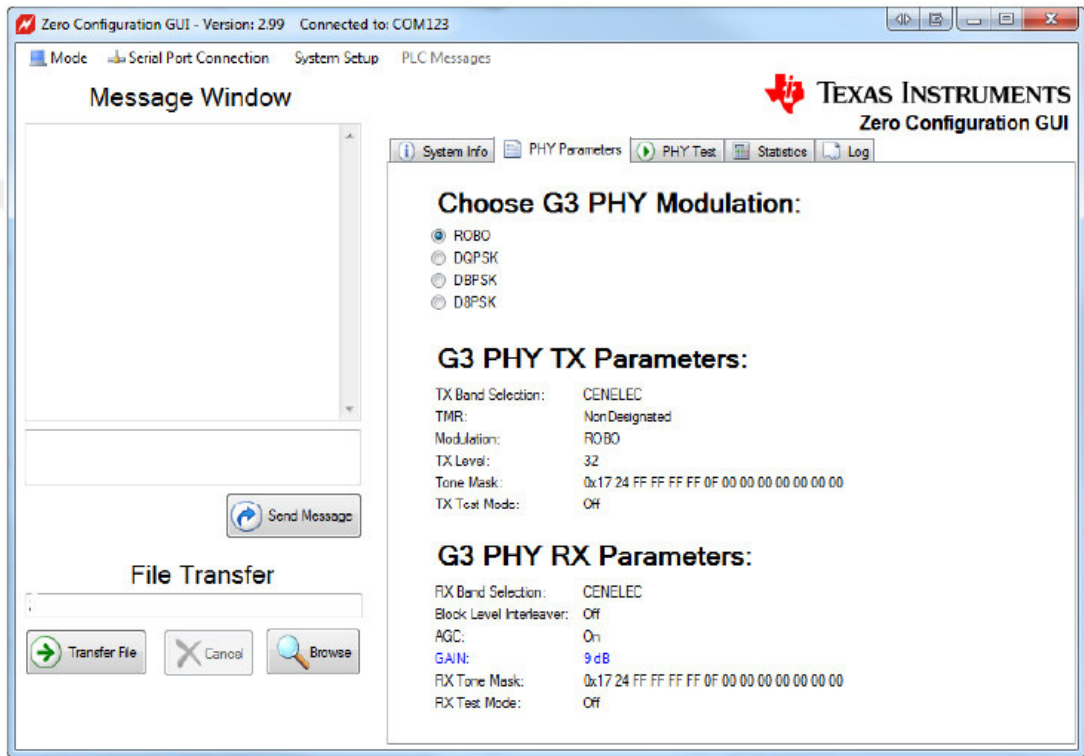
Zero Configuration GUI - Version: 2.99 Connected to: COM123

Mode Serial Port Connection System Setup PLC Messages

Message Window

TEXAS INSTRUMENTS
Zero Configuration GUI

System Info PHY Parameters PHY Test Statistics Log

Choose G3 PHY Modulation:

ROBO
DQPSK
DBPSK
D8PSK

G3 PHY TX Parameters:

| | |
|---|---|
| TX Band Selection: | CENELEC |
| TMR: | NonDesignated |
| Modulation: | ROBO |
| TX Level: | 32 |
| Tone Mask: | 0x17 24 FF FF FF FF 0F 00 00 00 00 00 00 00 |
| TX Test Mode: | Off |

Send Message

G3 PHY RX Parameters:

File Transfer

| | |
|---|---|
| RX Band Selection: | CENELEC |
| Block Level Interleaver: | Off |
| AGC: | On |
| GAIN: | 9 dB |
| RX Tone Mask: | 0x17 24 FF FF FF FF 0F 00 00 00 00 00 00 00 |
| RX Test Mode: | Off |

Transfer File Cancel Browse